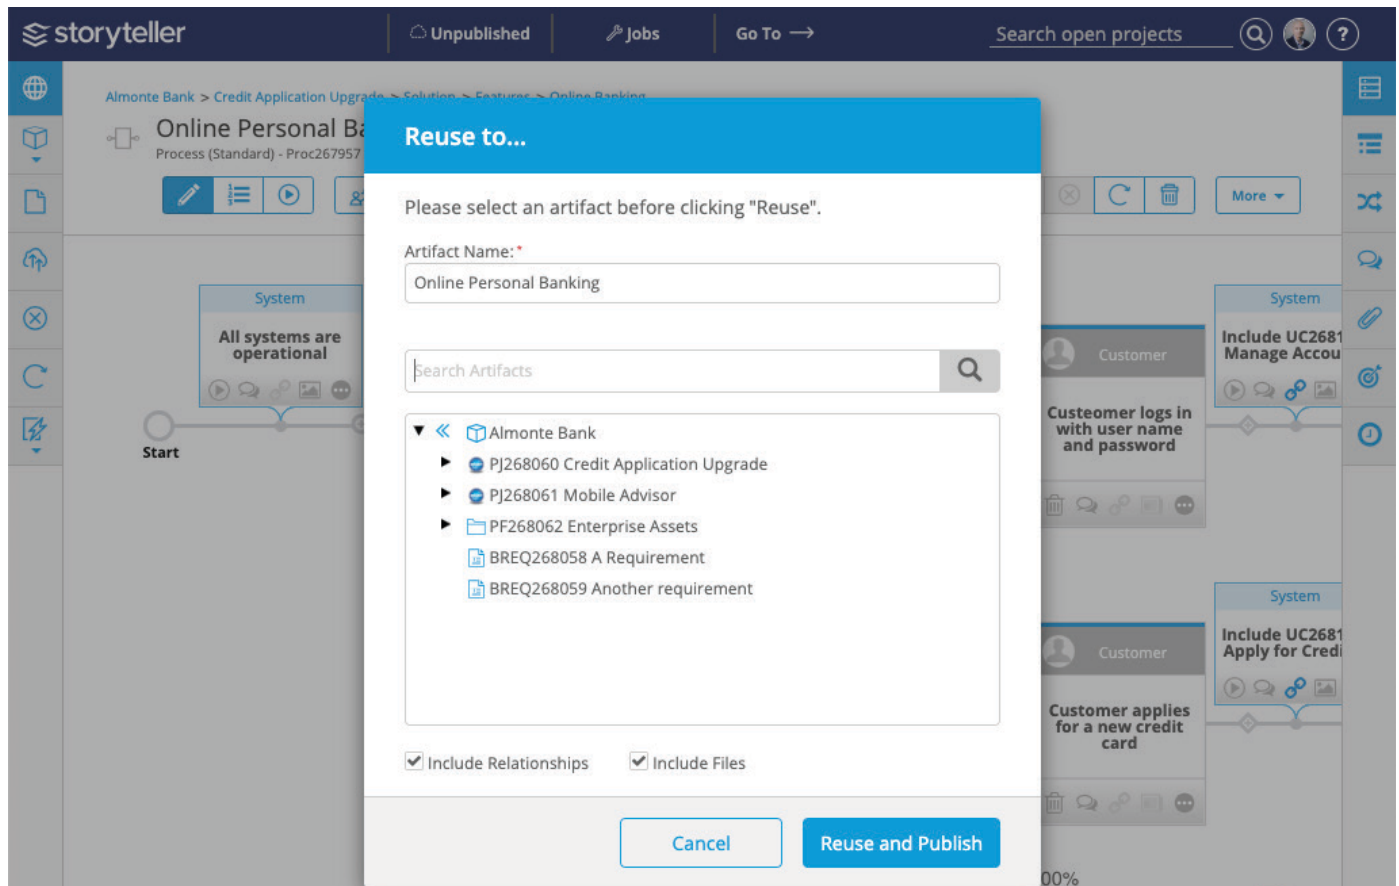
storyteller
Unpublished
Jobs
Go To ⟶
Search open projects

Almonte Bank > Credit Application Upgrade > Solution > Features > Online Banking
Online Personal Ba
Process (Standard) - Proc267957

More

System
All systems are operational

Start

Customer
Custeomer logs in with user name and password

System
Include UC2681 Manage Accou

Customer
Customer applies for a new credit card

System
Include UC2681 Apply for Credi

00%

Reuse to...

Please select an artifact before clicking "Reuse".

Artifact Name:*
Online Personal Banking

Search Artifacts

Almonte Bank
PJ268060 Credit Application Upgrade
PJ268061 Mobile Advisor
PF268062 Enterprise Assets
BREQ268058 A Requirement
BREQ268059 Another requirement

Include Relationships
Include Files

Cancel
Reuse and Publish